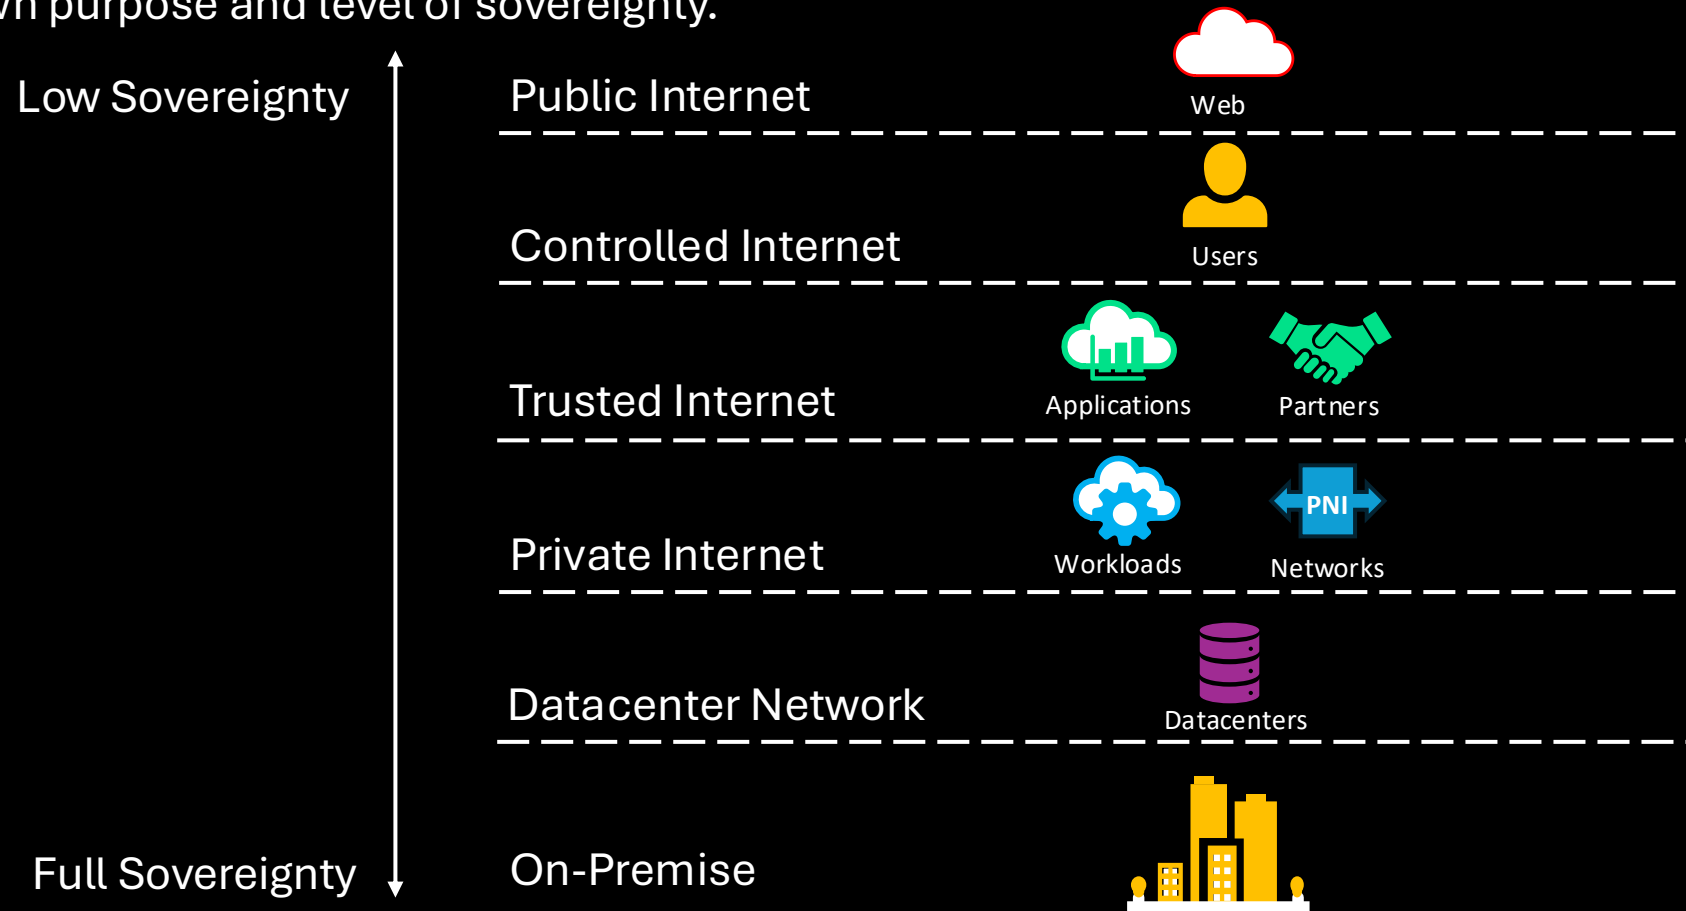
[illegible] purpose and level of sovereignty.

Low Sovereignty

Full Sovereignty

Public Internet

Web

Controlled Internet

Users

Trusted Internet

Applications

Partners

Private Internet

Workloads

PNI

Networks

Datacenter Network

Datacenters

On-Premise